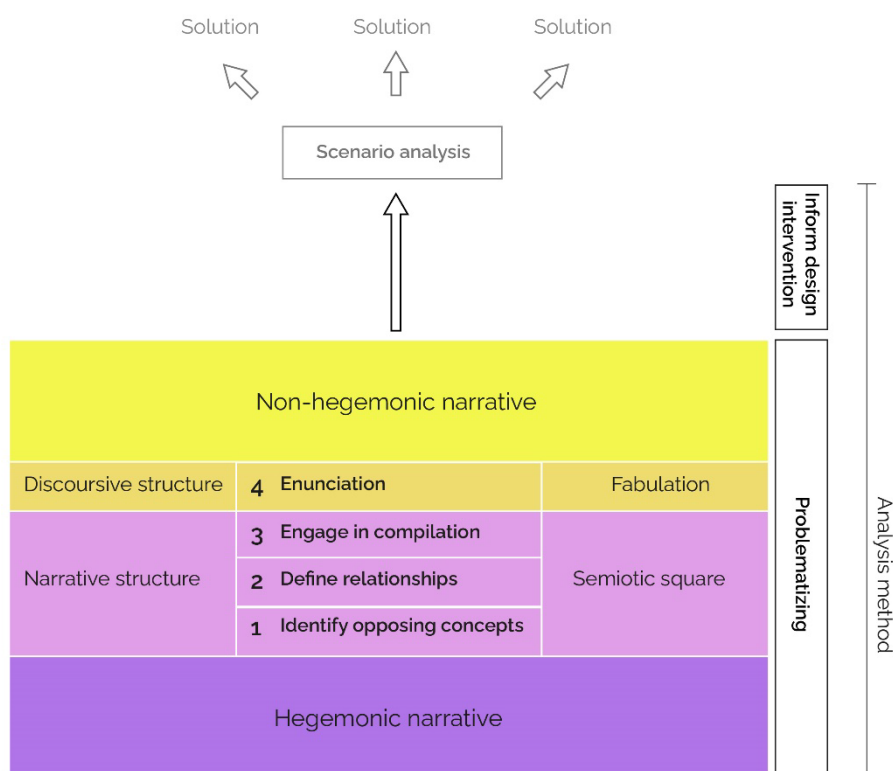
Solution
Solution
Solution

Scenario analysis

Inform design intervention

Non-hegemonic narrative

Discoursive structure
4 Enunciation
Fabulation

Narrative structure
3 Engage in compilation
2 Define relationships
1 Identify opposing concepts
Semiotic square

Hegemonic narrative

Problematizing

Analysis method